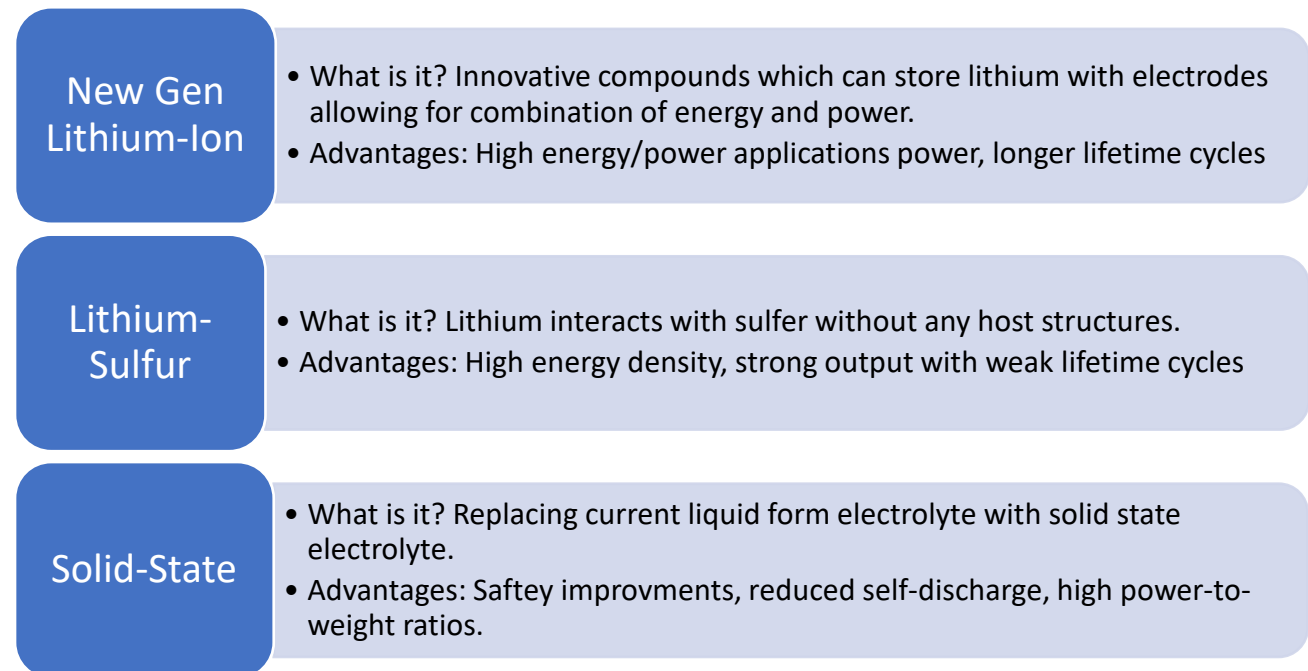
New Gen Lithium-Ion

• What is it? Innovative compounds which can store lithium with electrodes allowing for combination of energy and power.
• Advantages: High energy/power applications power, longer lifetime cycles

Lithium-Sulfur

• What is it? Lithium interacts with sulfer without any host structures.
• Advantages: High energy density, strong output with weak lifetime cycles

Solid-State

• What is it? Replacing current liquid form electrolyte with solid state electrolyte.
• Advantages: Saftey improvments, reduced self-discharge, high power-to-weight ratios.